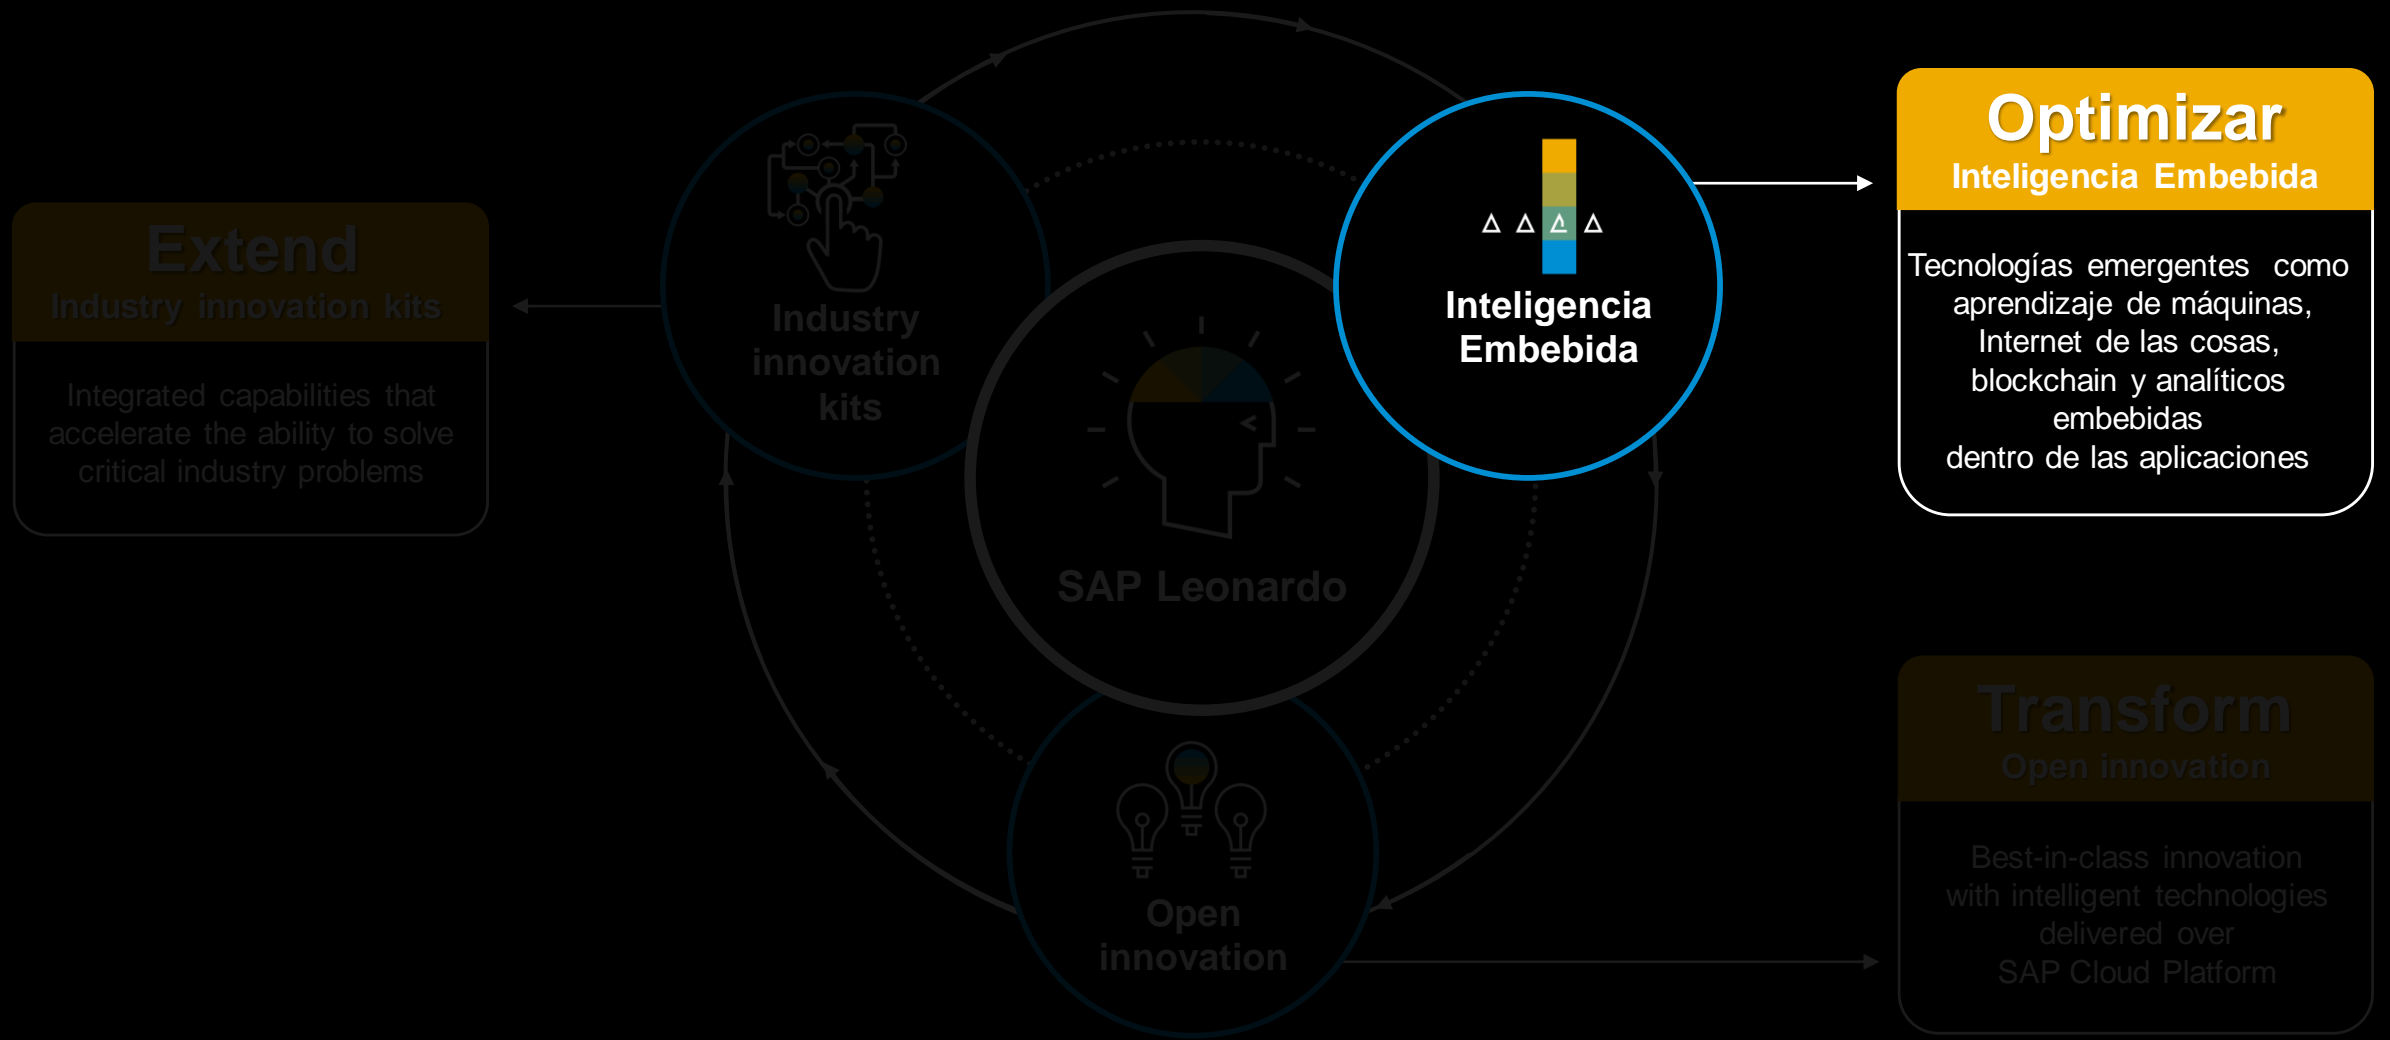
Extend
Industry innovation kits

Integrated capabilities that accelerate the ability to solve critical industry problems

Industry innovation kits

SAP Leonardo

Inteligencia Embebida

Open innovation

Optimizar
Inteligencia Embebida

Tecnologías emergentes como aprendizaje de máquinas, Internet de las cosas, blockchain y analíticos embebidas dentro de las aplicaciones

Transform
Open innovation

Best-in-class innovation with intelligent technologies delivered over SAP Cloud Platform